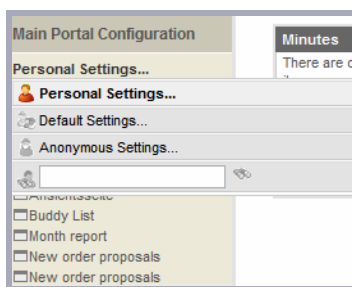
Main Portal Configuration

Personal Settings...

Minutes

There are c

Personal Settings...

Default Settings...

Anonymous Settings...

Ansichtsseite

Buddy List

Month report

New order proposals

New order proposals